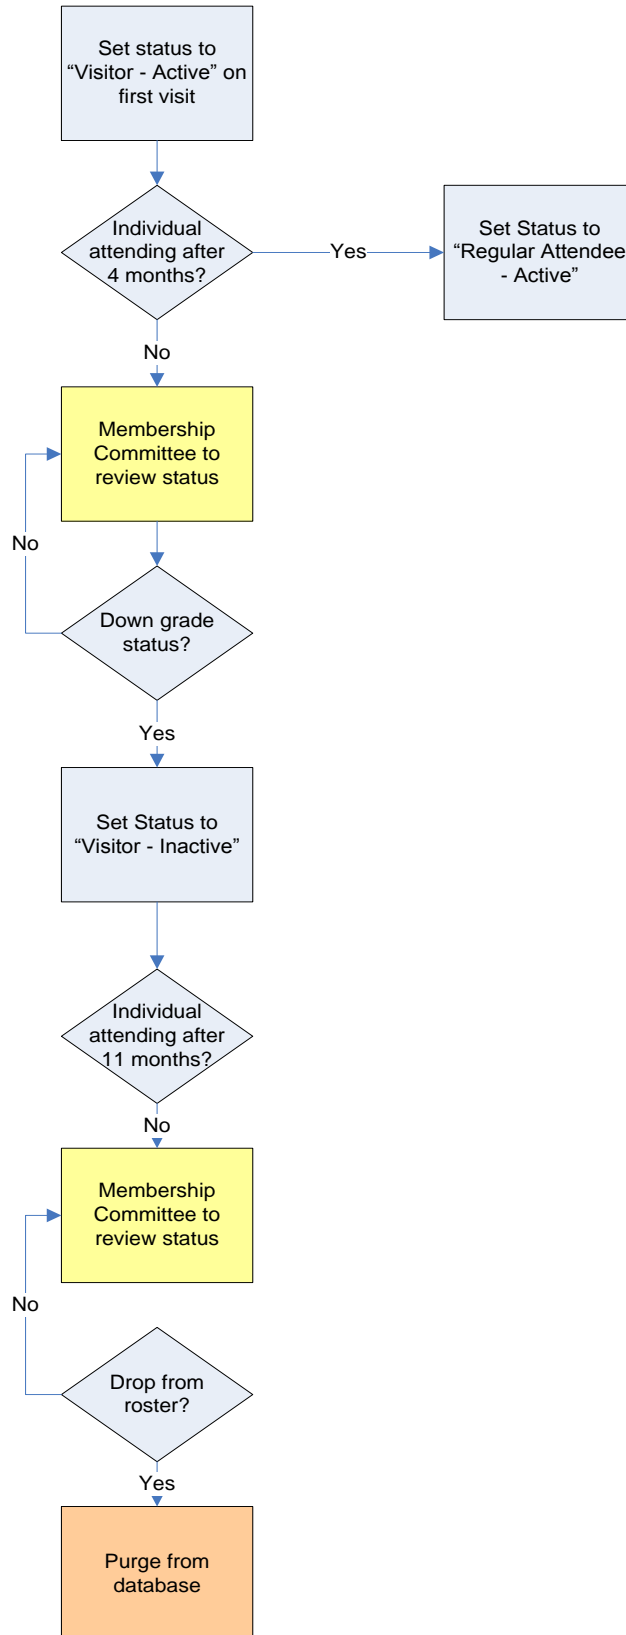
Set status to "Visitor - Active" on first visit

Individual attending after 4 months?

Yes

Set Status to "Regular Attendee - Active"

No

Membership Committee to review status

No

Down grade status?

Yes

Set Status to "Visitor - Inactive"

Individual attending after 11 months?

No

Membership Committee to review status

No

Drop from roster?

Yes

Purge from database